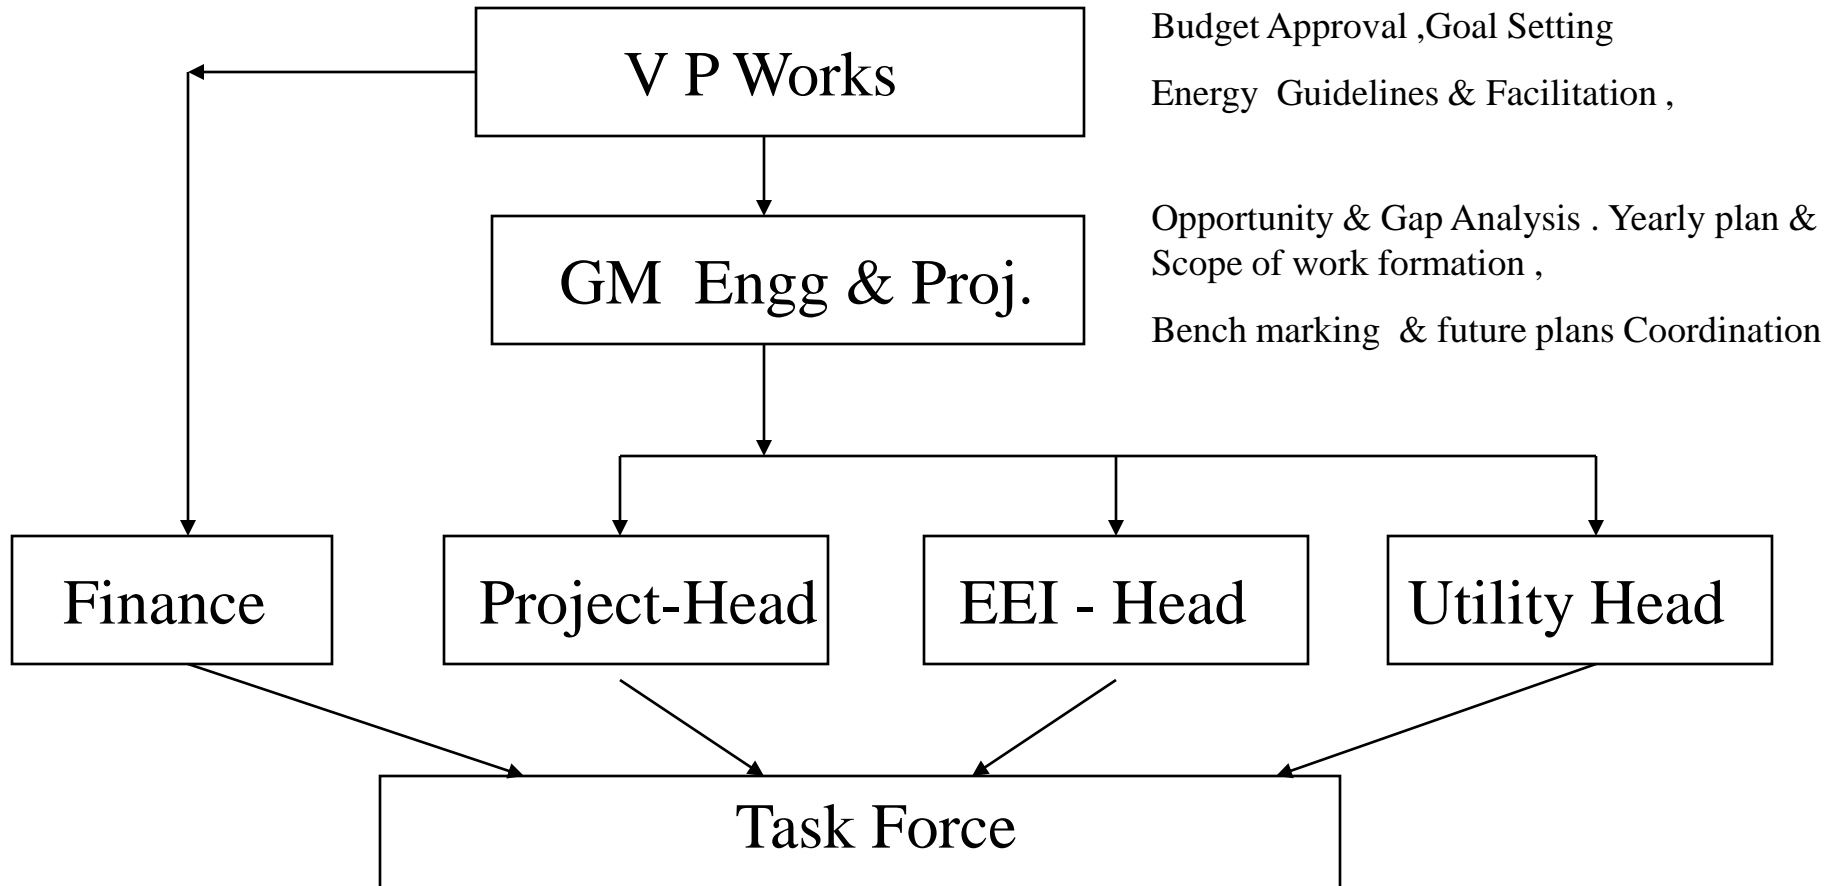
V P Works

Budget Approval ,Goal Setting

Energy Guidelines & Facilitation ,

GM Engg & Proj.

Opportunity & Gap Analysis . Yearly plan & Scope of work formation ,

Bench marking & future plans Coordination

Finance

Project-Head

EEI - Head

Utility Head

Task Force